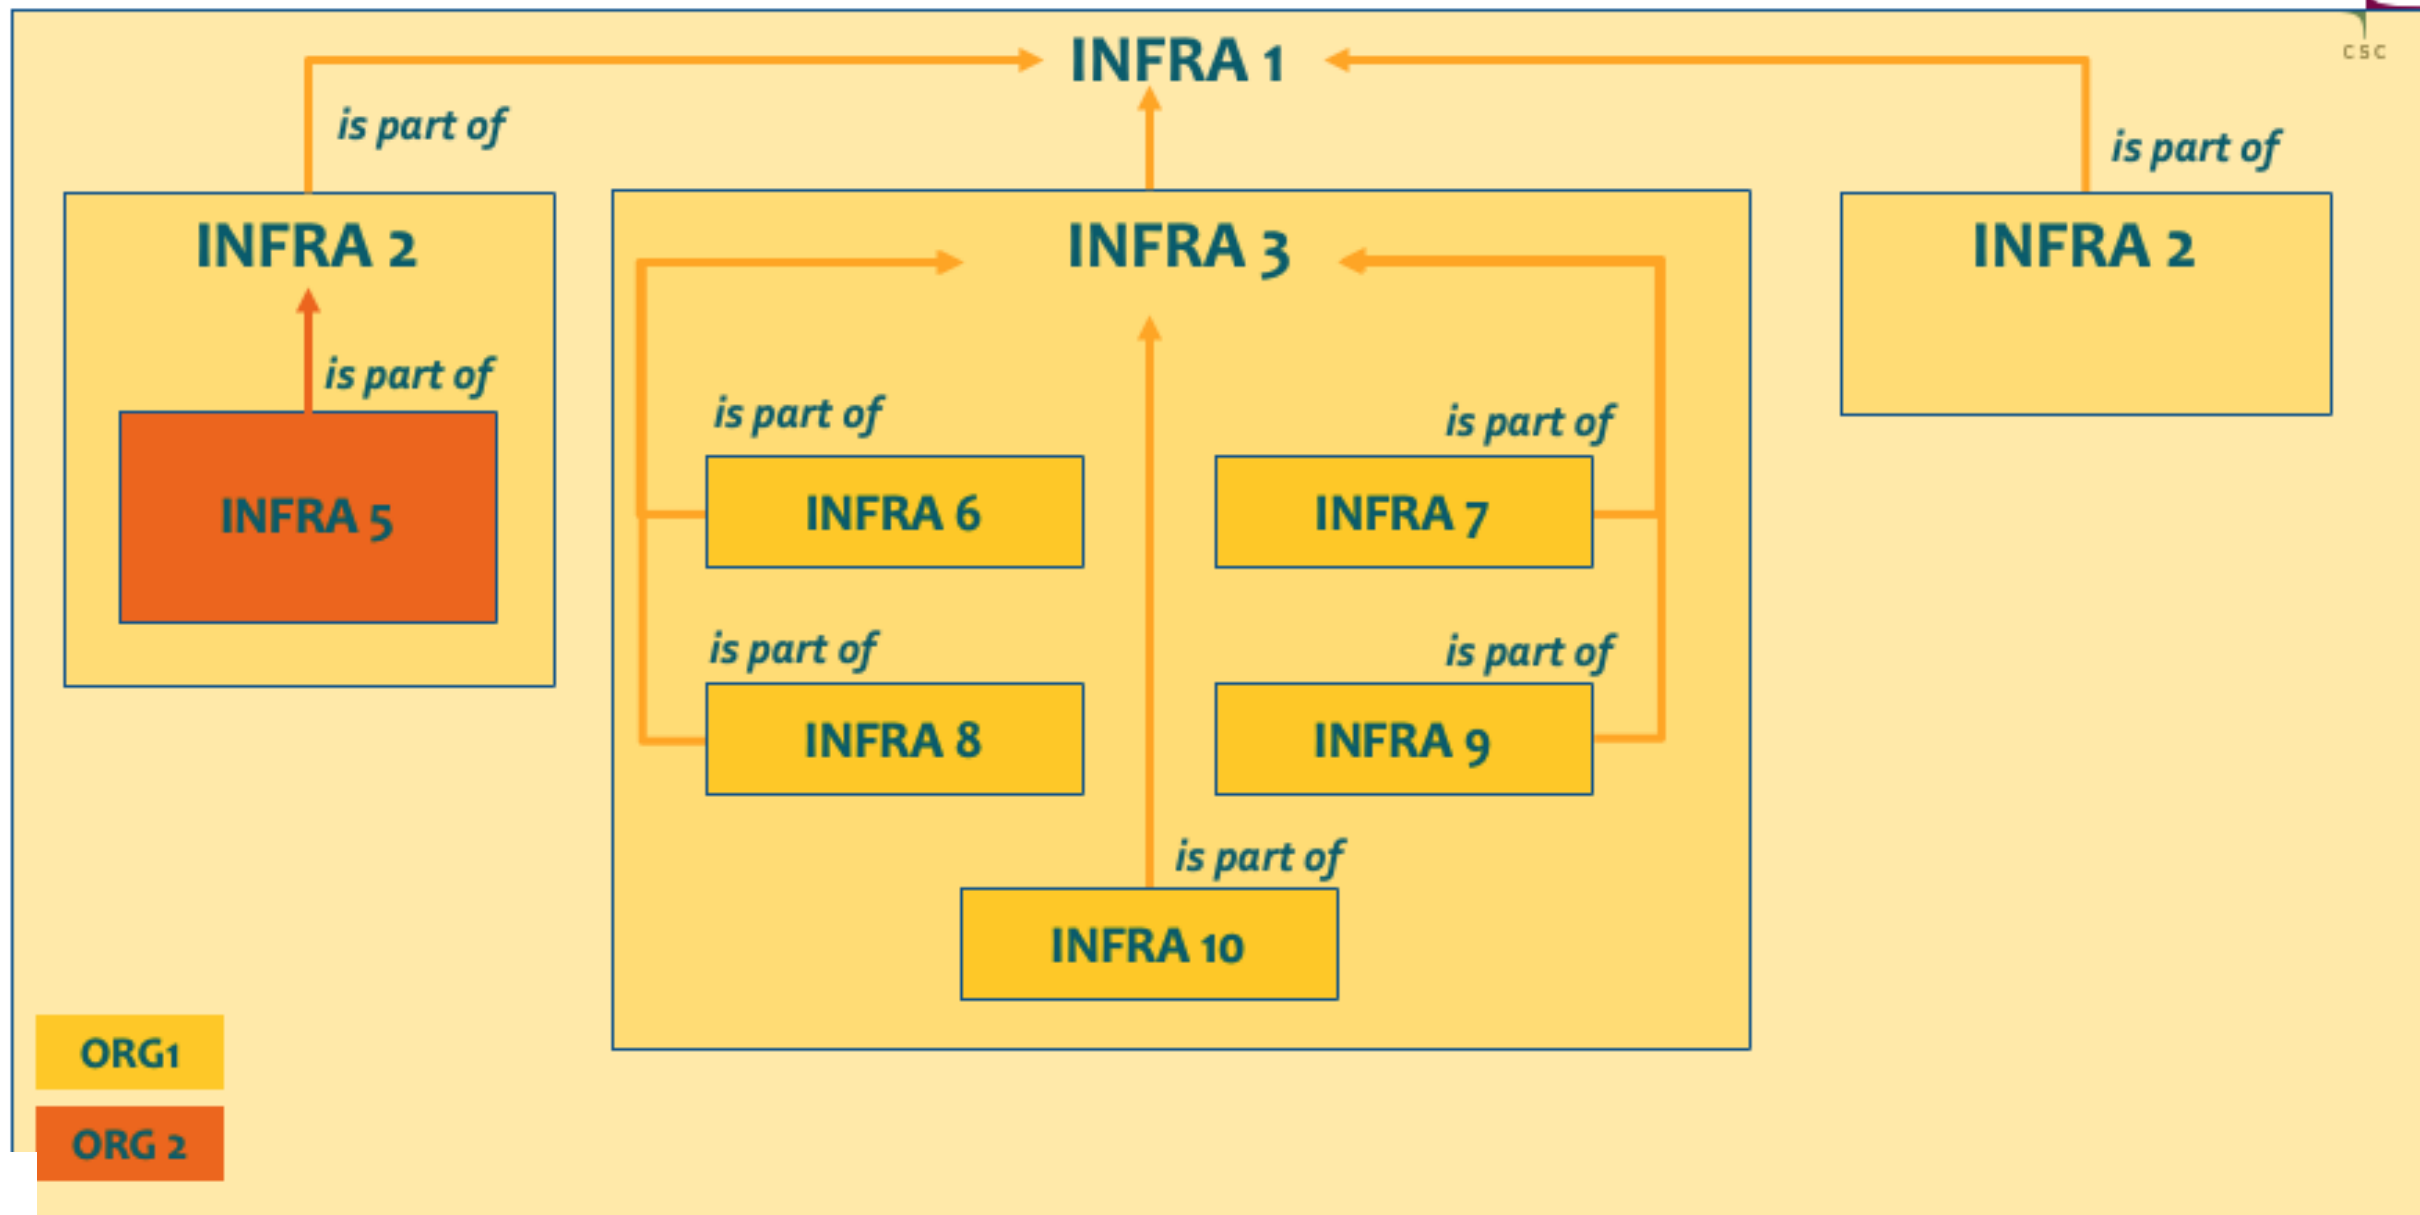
CSC

INFRA 1

is part of

is part of

INFRA 2

is part of

INFRA 5

INFRA 3

is part of

INFRA 6

is part of

INFRA 7

is part of

INFRA 8

is part of

INFRA 9

is part of

INFRA 10

INFRA 2

ORG1

ORG 2